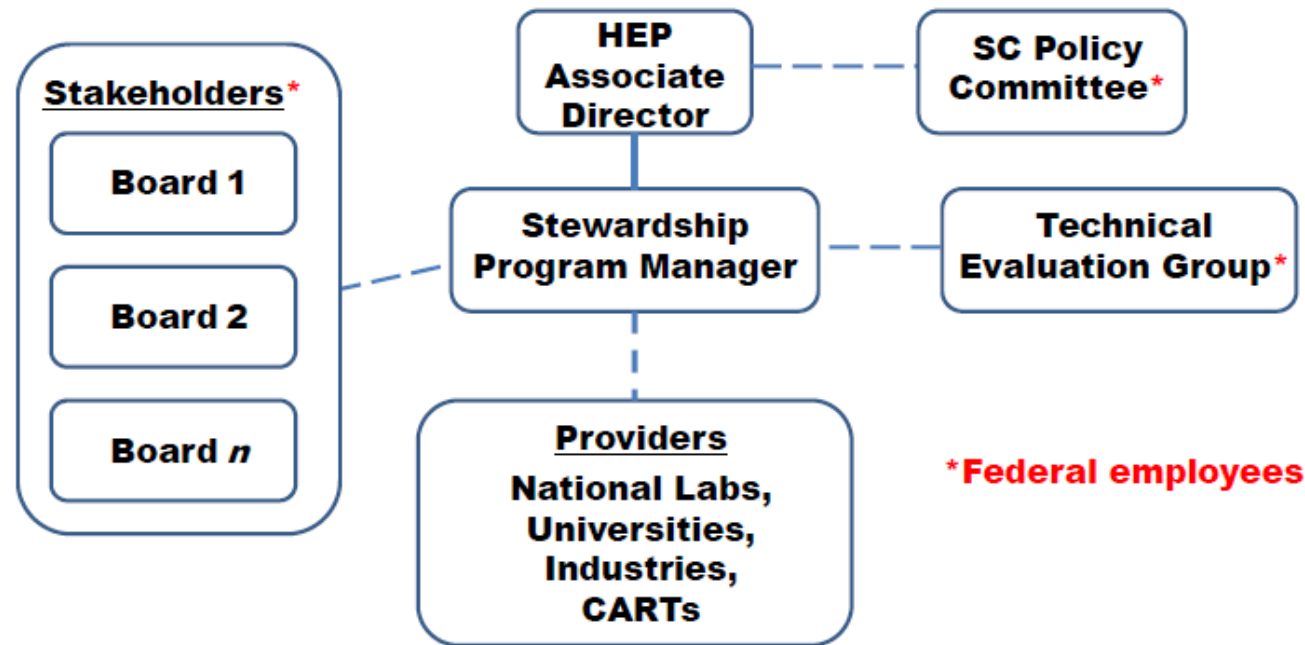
HEP Associate Director

SC Policy Committee*

Stakeholders*

Board 1

Board 2

Board *n*

Stewardship Program Manager

Technical Evaluation Group*

Providers

National Labs, Universities, Industries, CARTs

*Federal employees